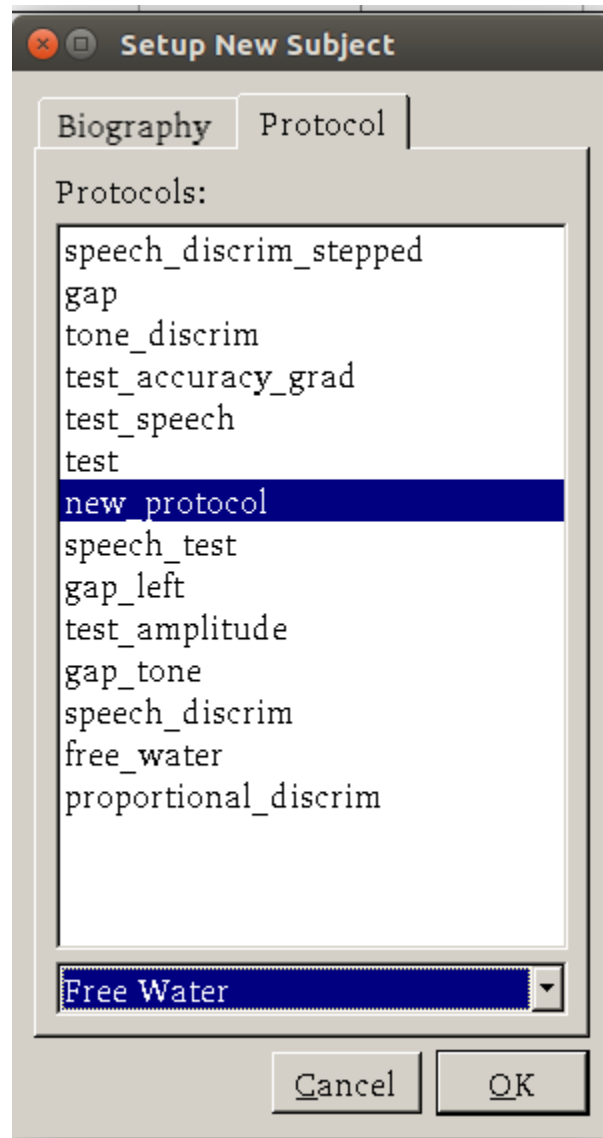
Setup New Subject

Biography
Protocol

Protocols:

speech_discrim_stepped
gap
tone_discrim
test_accuracy_grad
test_speech
test
new_protocol
speech_test
gap_left
test_amplitude
gap_tone
speech_discrim
free_water
proportional_discrim

Free Water

Cancel
OK